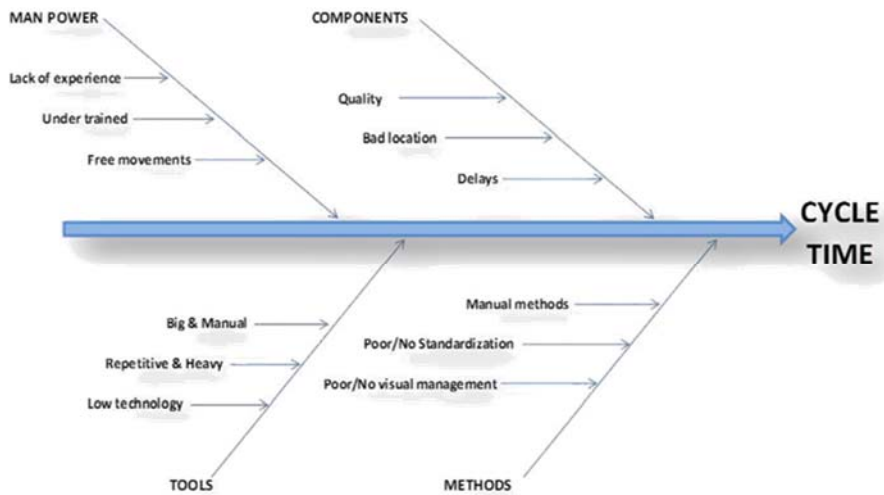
MAN POWER

Lack of experience

Under trained

Free movements

COMPONENTS

Quality

Bad location

Delays

CYCLE TIME

Big & Manual

Repetitive & Heavy

Low technology

TOOLS

Manual methods

Poor/No Standardization

Poor/No visual management

METHODS